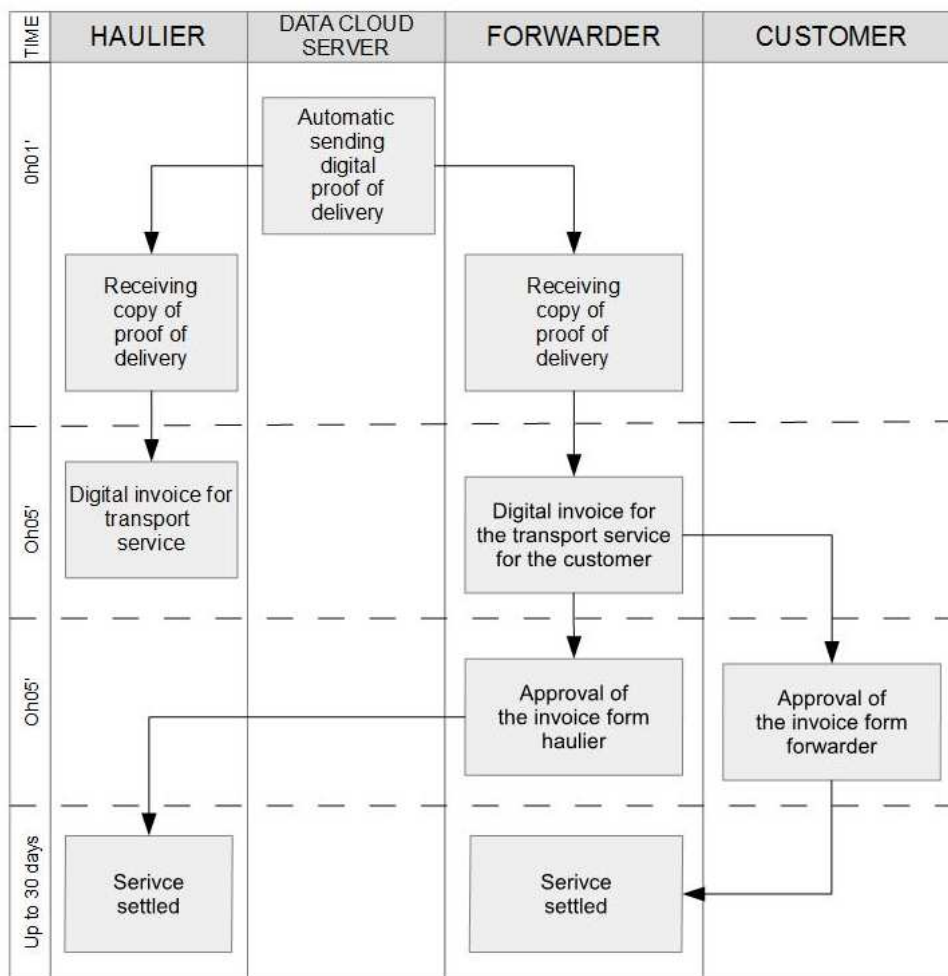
| TIME | HAULIER | DATA CLOUD SERVER | FORWARDER | CUSTOMER |
|---|---|---|---|---|
| 0h01' | Receiving copy of proof of delivery | Automatic sending digital proof of delivery | Receiving copy of proof of delivery | |
| Oh05' | Digital invoice for transport service | | Digital invoice for the transport service for the customer | |
| Oh05' | | | Approval of the invoice form haulier | Approval of the invoice form forwarder |
| Up to 30 days | Serivce settled | | Serivce settled | |